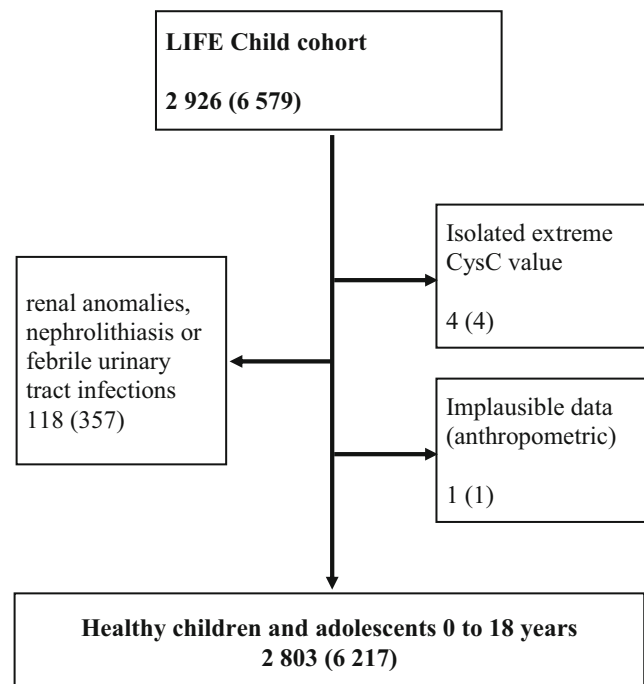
LIFE Child cohort

2 926 (6 579)

Isolated extreme CysC value

4 (4)

renal anomalies, nephrolithiasis or febrile urinary tract infections 118 (357)

Implausible data (anthropometric)

1 (1)

Healthy children and adolescents 0 to 18 years
2 803 (6 217)